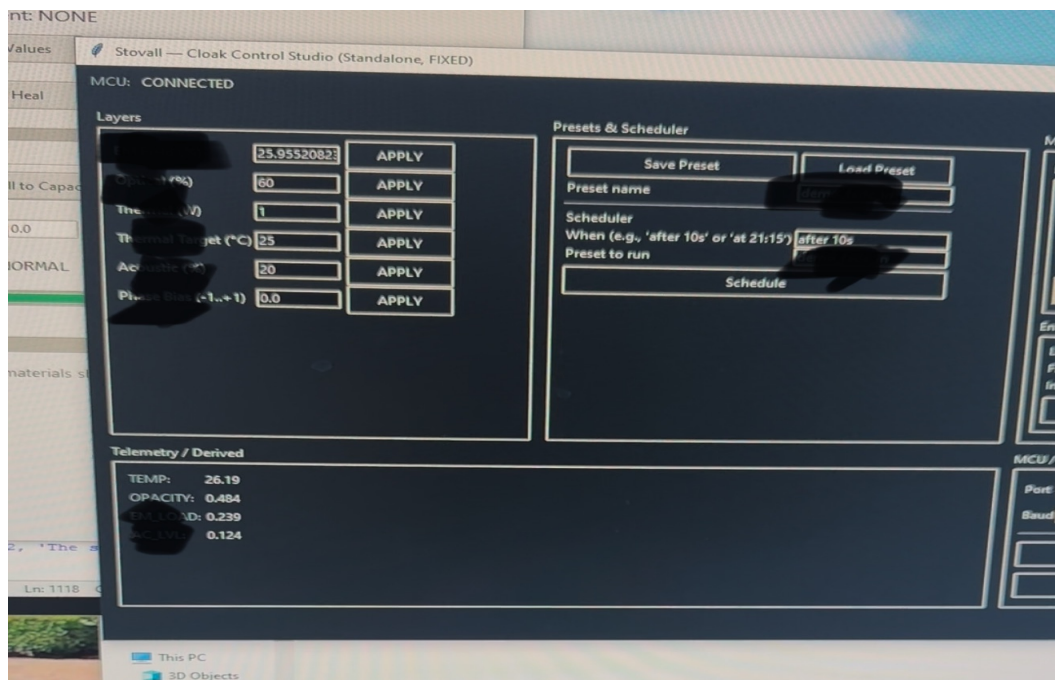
nt: NONE
Values
Heal
ll to Capac
0.0
IORMAL
materials sl
2, 'The s
Ln: 1118

Stovall — Cloak Control Studio (Standalone, FIXED)
MCU: CONNECTED

Layers
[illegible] 25.95520823 APPLY
Opa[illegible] (%) 60 APPLY
The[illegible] (V) 1 APPLY
Thermal Target (°C) 25 APPLY
Acoustic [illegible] 20 APPLY
Ph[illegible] (-1..+1) 0.0 APPLY

Presets & Scheduler
Save Preset
Load Preset
Preset name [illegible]
Scheduler
When (e.g., 'after 10s' or 'at 21:15') after 10s
Preset to run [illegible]
Schedule

M
En
E
F
In

Telemetry / Derived
TEMP: 26.19
OPACITY: 0.484
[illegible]D: 0.239
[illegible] 0.124

MCU/
Port
Baud

This PC
3D Objects